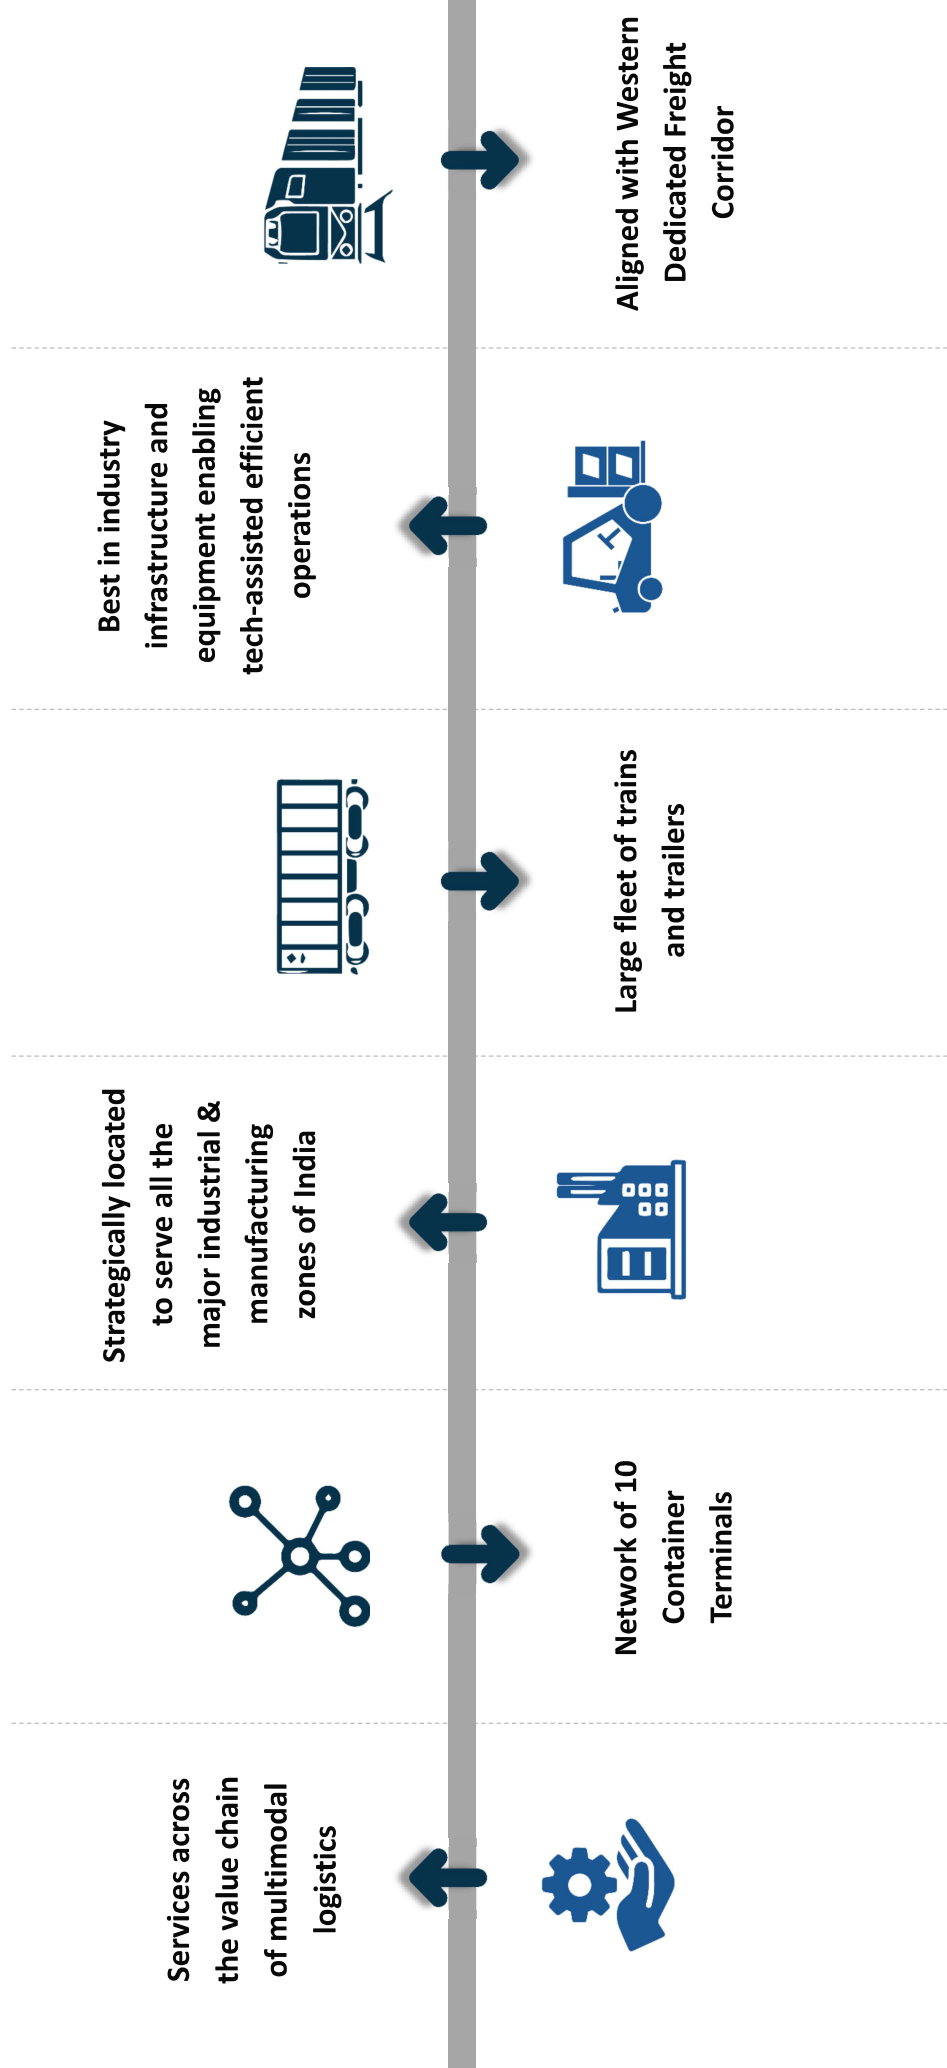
Aligned with Western Dedicated Freight Corridor

Best in industry infrastructure and equipment enabling tech-assisted efficient operations

Large fleet of trains and trailers

Strategically located to serve all the major industrial & manufacturing zones of India

Network of 10 Container Terminals

Services across the value chain of multimodal logistics